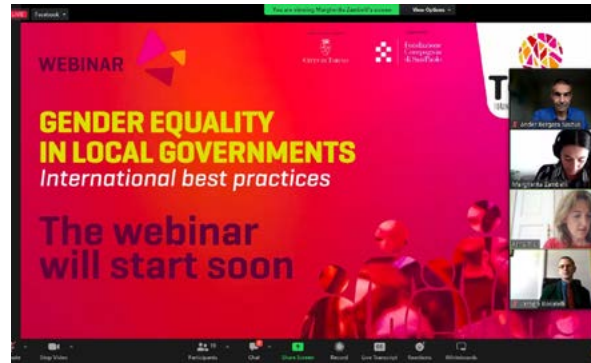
LIVE Facebook

You are viewing Margherita Zambelli's screen View Options

WEBINAR

Città di Torino

Fondazione Compagnia di San Paolo

GENDER EQUALITY IN LOCAL GOVERNMENTS
International best practices

The webinar will start soon

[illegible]

Margherita Zambelli

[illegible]

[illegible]

Stop Video Participants Chat Share Screen Record Live Transcript Reactions Whiteboards